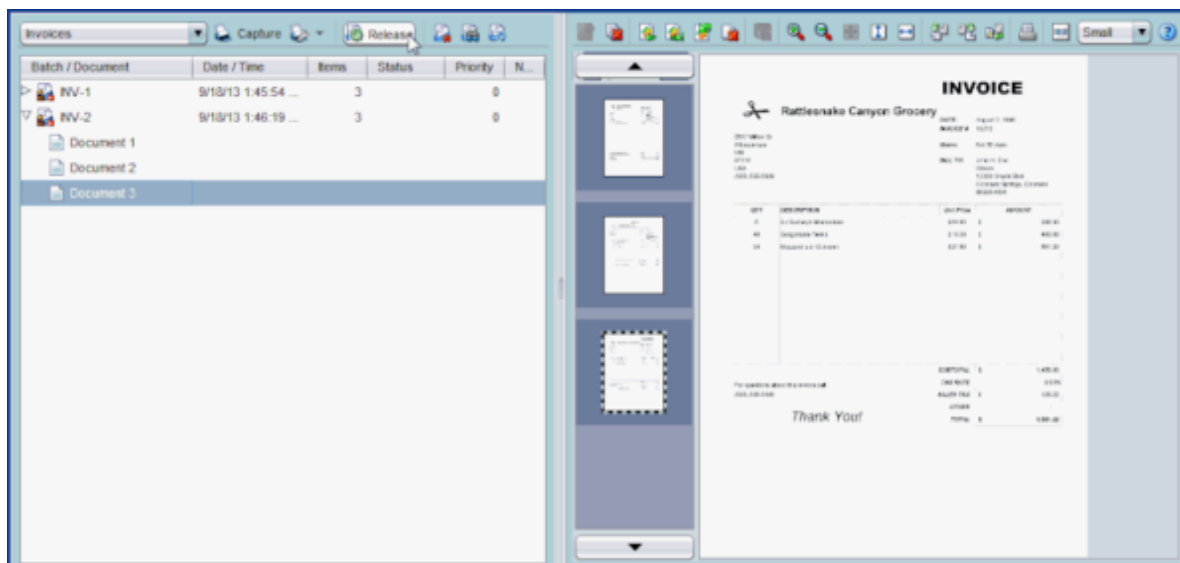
Invoices | Capture | Release | Small

| Batch / Document | Date / Time | Items | Status | Priority | N... |
|---|---|---|---|---|---|
| INV-1 | 9/18/13 1:45:54 ... | 3 | | 0 | |
| INV-2 | 9/18/13 1:46:19 ... | 3 | | 0 | |
| Document 1 | | | | | |
| Document 2 | | | | | |
| Document 3 | | | | | |

INVOICE

Rattlesnake Canyon Grocery

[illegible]

QTY | DESCRIPTION | UNIT PRICE | AMOUNT

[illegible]

SUBTOTAL
TAX RATE
SALES TAX
OTHER
TOTAL

Thank You!